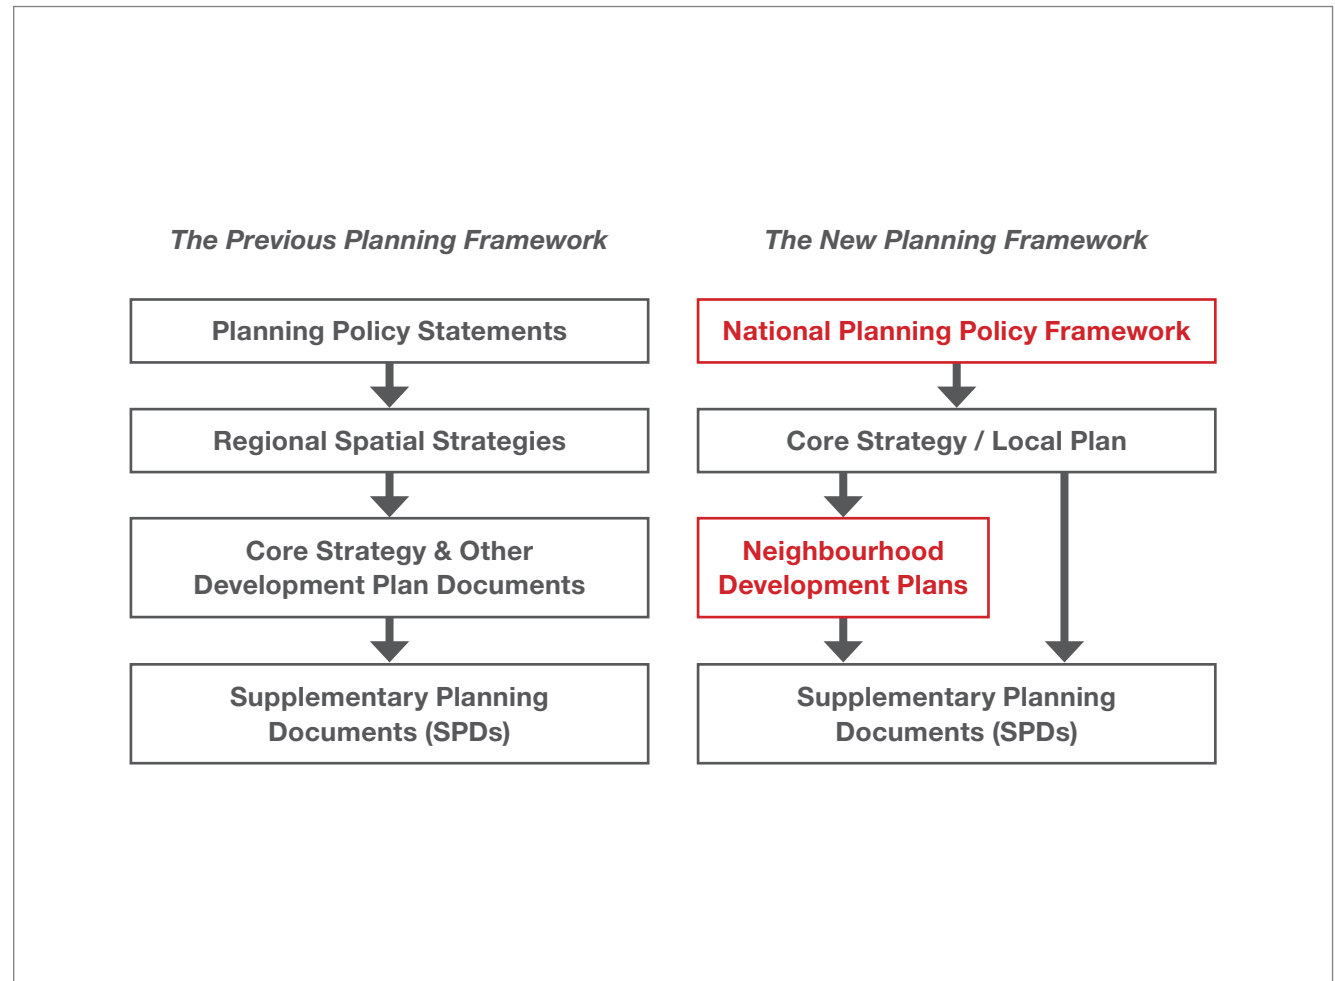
The Previous Planning Framework

Planning Policy Statements

Regional Spatial Strategies

Core Strategy & Other Development Plan Documents

Supplementary Planning Documents (SPDs)

The New Planning Framework

National Planning Policy Framework

Core Strategy / Local Plan

Neighbourhood Development Plans

Supplementary Planning Documents (SPDs)